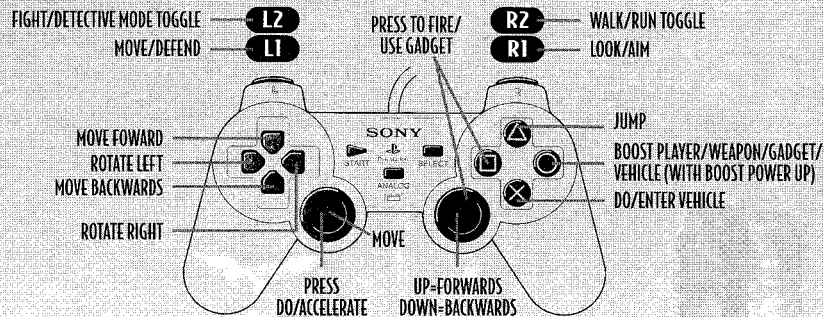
FIGHT/DETECTIVE MODE TOGGLE L2
MOVE/DEFEND L1

PRESS TO FIRE/ USE GADGET

R2 WALK/RUN TOGGLE
R1 LOOK/AIM

MOVE FOWARD
ROTATE LEFT
MOVE BACKWARDS
ROTATE RIGHT

SONY
START
SELECT
ANALOG

JUMP
BOOST PLAYER/WEAPON/GADGET/ VEHICLE (WITH BOOST POWER UP)
DO/ENTER VEHICLE

MOVE

PRESS DO/ACCELERATE

UP=FORWARDS DOWN=BACKWARDS